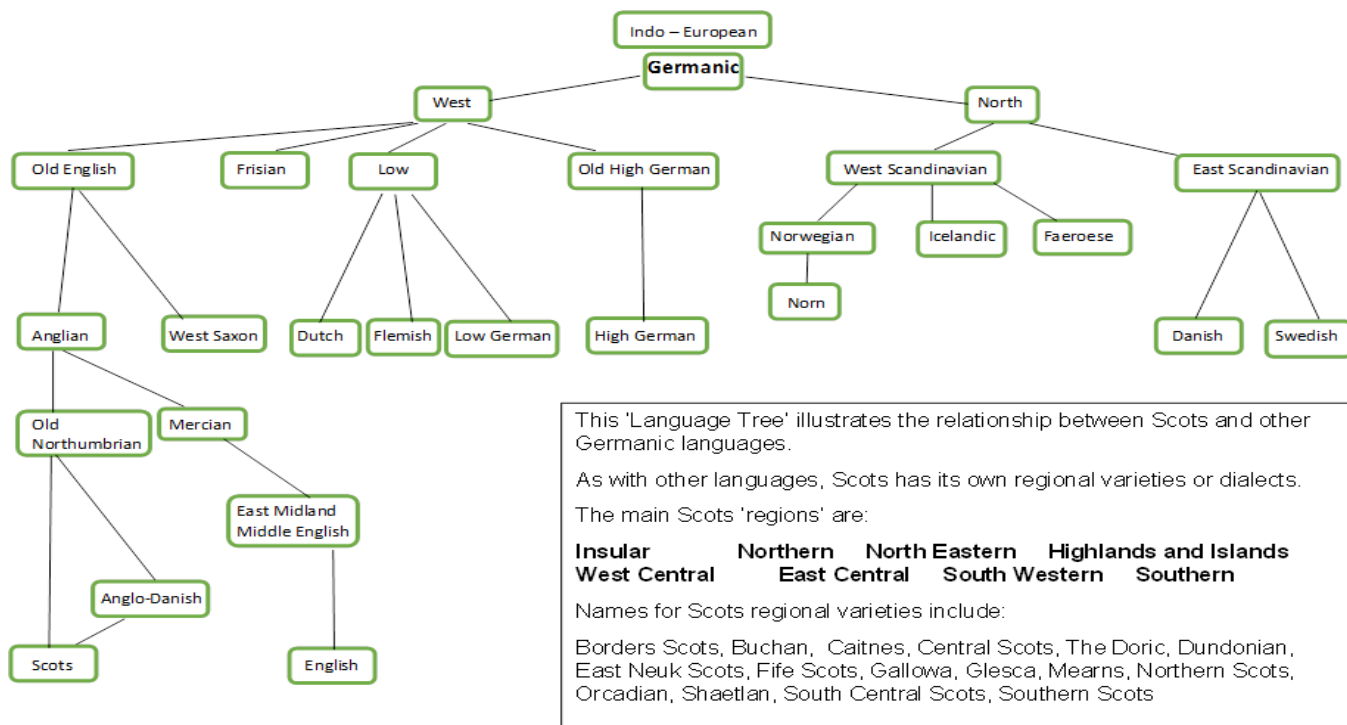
Indo – European

Germanic

West

North

Old English

Frisian

Low

Old High German

West Scandinavian

East Scandinavian

Norwegian

Icelandic

Faeroese

Norn

Anglian

West Saxon

Dutch

Flemish

Low German

High German

Danish

Swedish

Old Northumbrian

Mercian

East Midland Middle English

Anglo-Danish

Scots

English

This 'Language Tree' illustrates the relationship between Scots and other Germanic languages.

As with other languages, Scots has its own regional varieties or dialects.

The main Scots 'regions' are:

**Insular Northern North Eastern Highlands and Islands West Central East Central South Western Southern**

Names for Scots regional varieties include:

Borders Scots, Buchan, Caitnes, Central Scots, The Doric, Dundonian, East Neuk Scots, Fife Scots, Gallowa, Glesca, Mearns, Northern Scots, Orcadian, Shaetlan, South Central Scots, Southern Scots